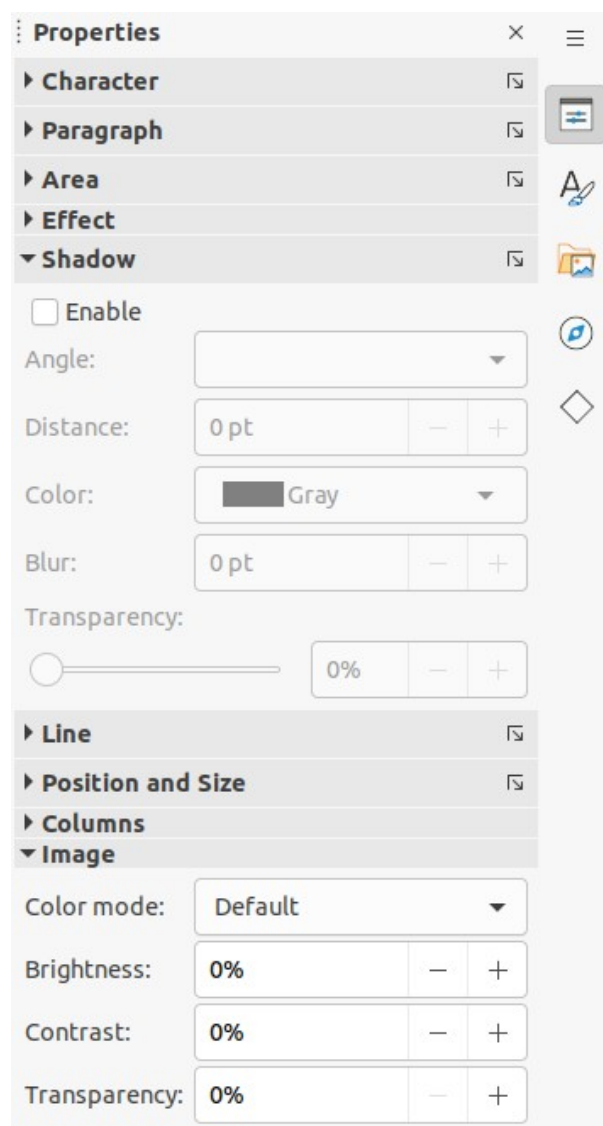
Properties ×

Character

Paragraph

Area

Effect

Shadow

Enable

Angle:

Distance: 0 pt − +

Color: Gray

Blur: 0 pt − +

Transparency:

0% − +

Line

Position and Size

Columns

Image

Color mode: Default

Brightness: 0% − +

Contrast: 0% − +

Transparency: 0% − +